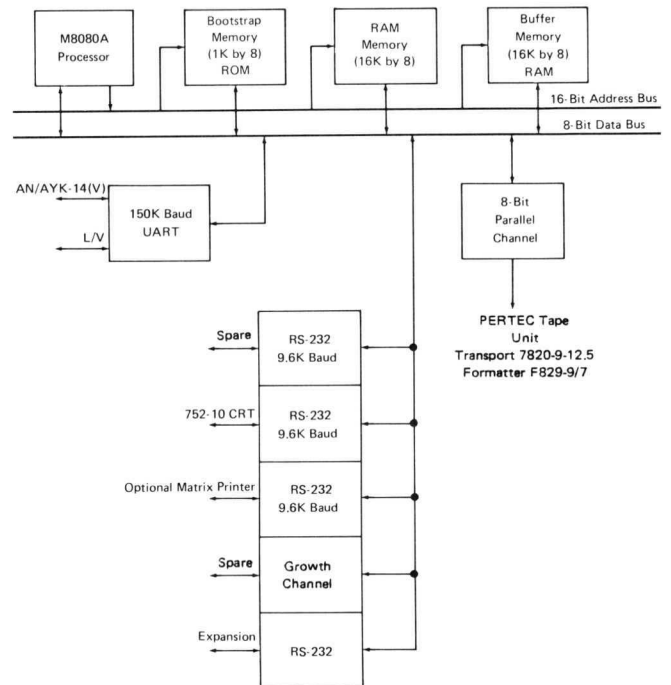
M8080A Processor

Bootstrap Memory (1K by 8) ROM

RAM Memory (16K by 8)

Buffer Memory (16K by 8) RAM

16-Bit Address Bus

8-Bit Data Bus

AN/AYK-14(V)

L/V

150K Baud UART

8-Bit Parallel Channel

PERTEC Tape Unit
Transport 7820-9-12.5
Formatter F829-9/7

Spare

RS-232 9.6K Baud

752-10 CRT

RS-232 9.6K Baud

Optional Matrix Printer

RS-232 9.6K Baud

Spare

Growth Channel

Expansion

RS-232